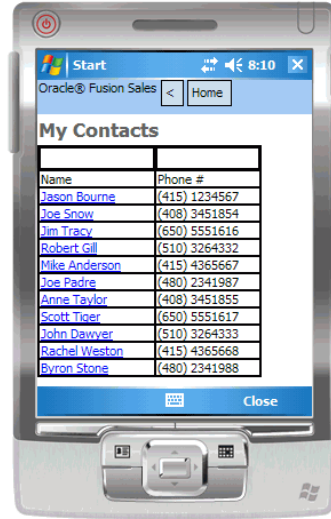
Start 8:10 ✕

Oracle® Fusion Sales < Home

My Contacts

| | |
|---|---|
| Name | Phone # |
| Jason Bourne | (415) 1234567 |
| Joe Snow | (408) 3451854 |
| Jim Tracy | (650) 5551616 |
| Robert Gill | (510) 3264332 |
| Mike Anderson | (415) 4365667 |
| Joe Padre | (480) 2341987 |
| Anne Taylor | (408) 3451855 |
| Scott Tiger | (650) 5551617 |
| John Dawyer | (510) 3264333 |
| Rachel Weston | (415) 4365668 |
| Byron Stone | (480) 2341988 |

Close